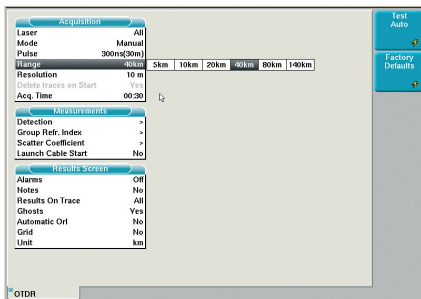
Acquisition

| | |
|---|---|
| Laser | All |
| Mode | Manual |
| Pulse | 300ns(30m) |
| Range | 40km |
| Resolution | 10 m |
| Delete traces on Start | Yes |
| Acq. Time | 00:30 |

5km 10km 20km 40km 80km 140km

Measurements

| | |
|---|---|
| Detection | > |
| Group Refr. Index | > |
| Scatter Coefficient | > |
| Launch Cable Start | No |

Results Screen

| | |
|---|---|
| Alarms | Off |
| Notes | No |
| Results On Trace | All |
| Ghosts | Yes |
| Automatic Orl | No |
| Grid | No |
| Unit | km |

Test Auto

Factory Defaults

OTDR